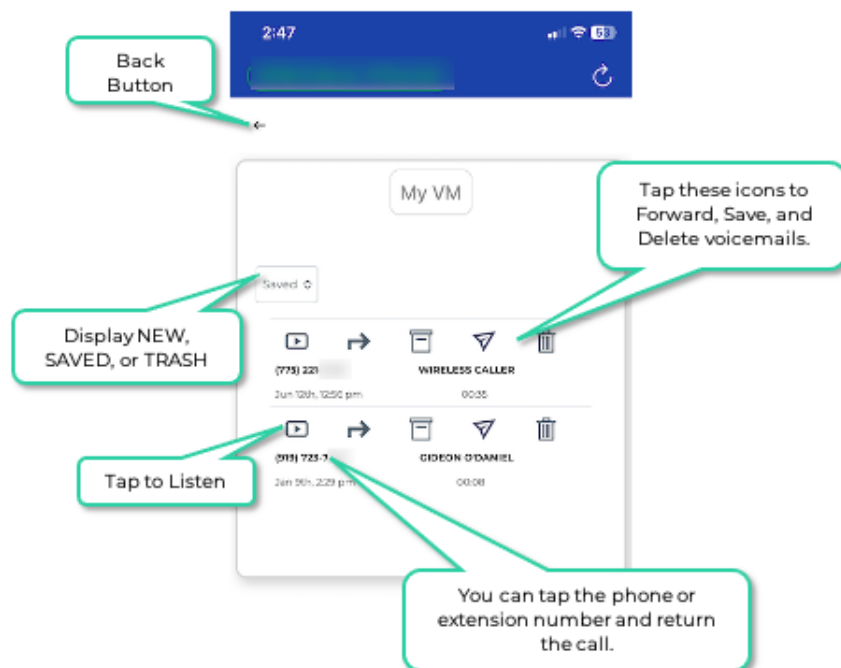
2:47

53

Back Button

My VM

Tap these icons to Forward, Save, and Delete voicemails.

Saved

Display NEW, SAVED, or TRASH

(775) 221-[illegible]

WIRELESS CALLER

Jun 12th, 12:50 pm

00:35

(919) 723-7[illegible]

GIDEON O'DANIEL

Jan 9th, 2:29 pm

00:08

Tap to Listen

You can tap the phone or extension number and return the call.